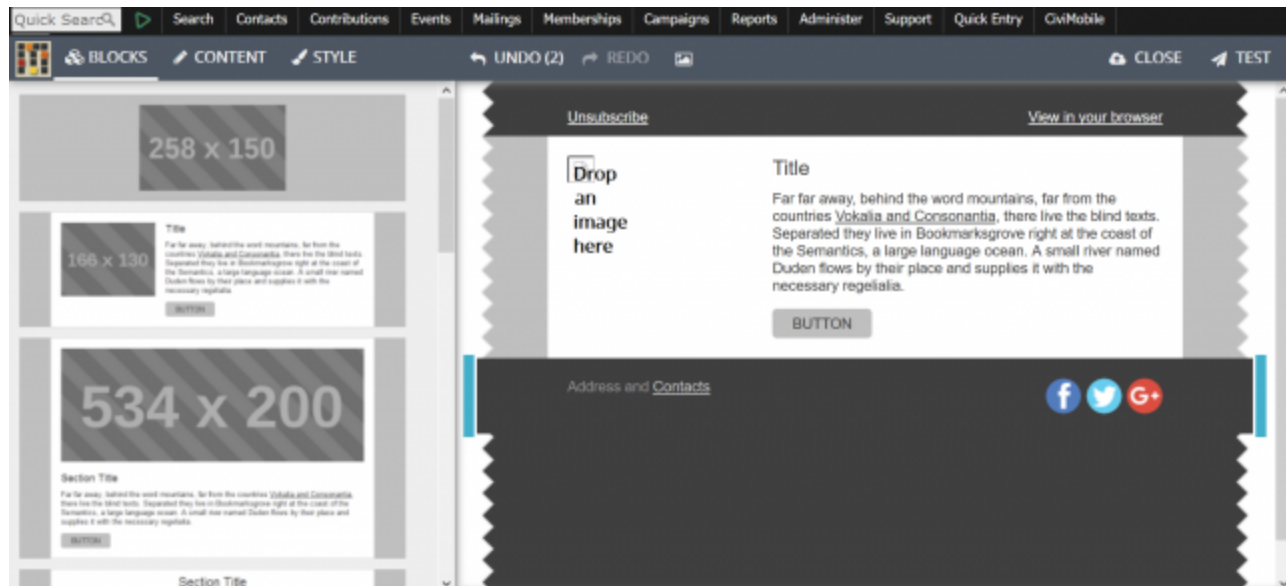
Quick Search Search Contacts Contributions Events Mailings Memberships Campaigns Reports Administer Support Quick Entry CiviMobile

BLOCKS CONTENT STYLE UNDO (2) REDO CLOSE TEST

258 x 150

166 x 130

Title

Far far away, behind the word mountains, far from the countries Vokalia and Consonantia, there live the blind texts. Separated they live in Bookmarksgrove right at the coast of the Semantics, a large language ocean. A small river named Duden flows by their place and supplies it with the necessary regelialia.

BUTTON

534 x 200

Section Title

Far far away, behind the word mountains, far from the countries Vokalia and Consonantia, there live the blind texts. Separated they live in Bookmarksgrove right at the coast of the Semantics, a large language ocean. A small river named Duden flows by their place and supplies it with the necessary regelialia.

BUTTON

Section Title

Unsubscribe

View in your browser

Drop an image here

Title

Far far away, behind the word mountains, far from the countries Vokalia and Consonantia, there live the blind texts. Separated they live in Bookmarksgrove right at the coast of the Semantics, a large language ocean. A small river named Duden flows by their place and supplies it with the necessary regelialia.

BUTTON

Address and Contacts